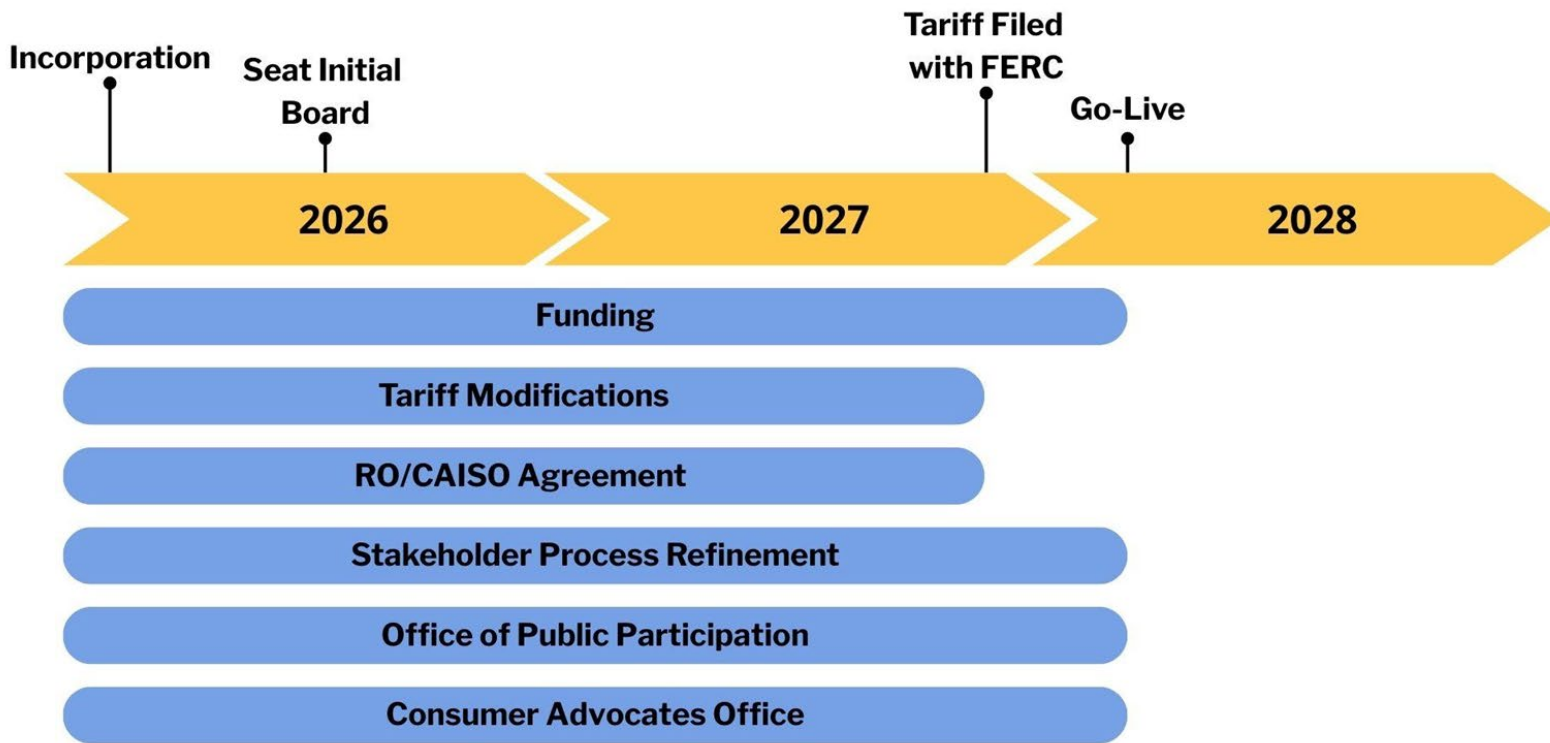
Incorporation

Seat Initial Board

Tariff Filed with FERC

Go-Live

2026

2027

2028

Funding

Tariff Modifications

RO/CAISO Agreement

Stakeholder Process Refinement

Office of Public Participation

Consumer Advocates Office